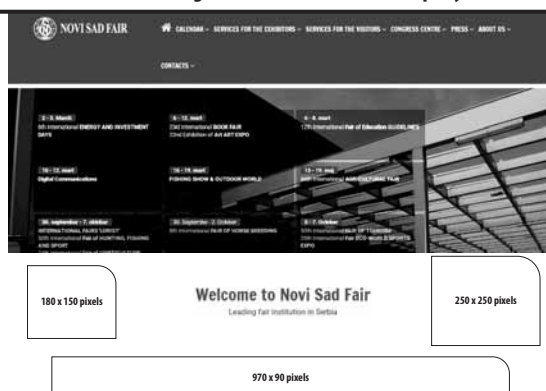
NOVI SAD FAIR

CALENDAR ~ SERVICES FOR THE EXHIBITORS ~ SERVICES FOR THE VISITORS ~ CONGRESS CENTRE ~ PRESS ~ ABOUT US ~

CONTACTS ~

2 - 3. March
6th International ENERGY AND INVESTMENT DAYS

6 - 12. mart
23rd International BOOK FAIR
22nd Exhibition of Art ART EXPO

6 - 8. mart
12th International Fair of Education GUIDELINES

10 - 12. mart
Digital Communications

16 - 19. mart
FISHING SHOW & OUTDOOR WORLD

13 - 19. maj
84th International AGRICULTURAL FAIR

26. septembar - 1. oktobar
INTERNATIONAL FAIRS "LOVOT"
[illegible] International Fair of HUNTING, FISHING AND SPORT
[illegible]

30. September - 2. October
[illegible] International FAIR OF HORSE BREEDING

5 - 7. October
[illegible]
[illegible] International Fair ECO-WORLD & SPORTS EXPO

180 x 150 pixels

Welcome to Novi Sad Fair
Leading fair institution in Serbia

250 x 250 pixels

970 x 90 pixels